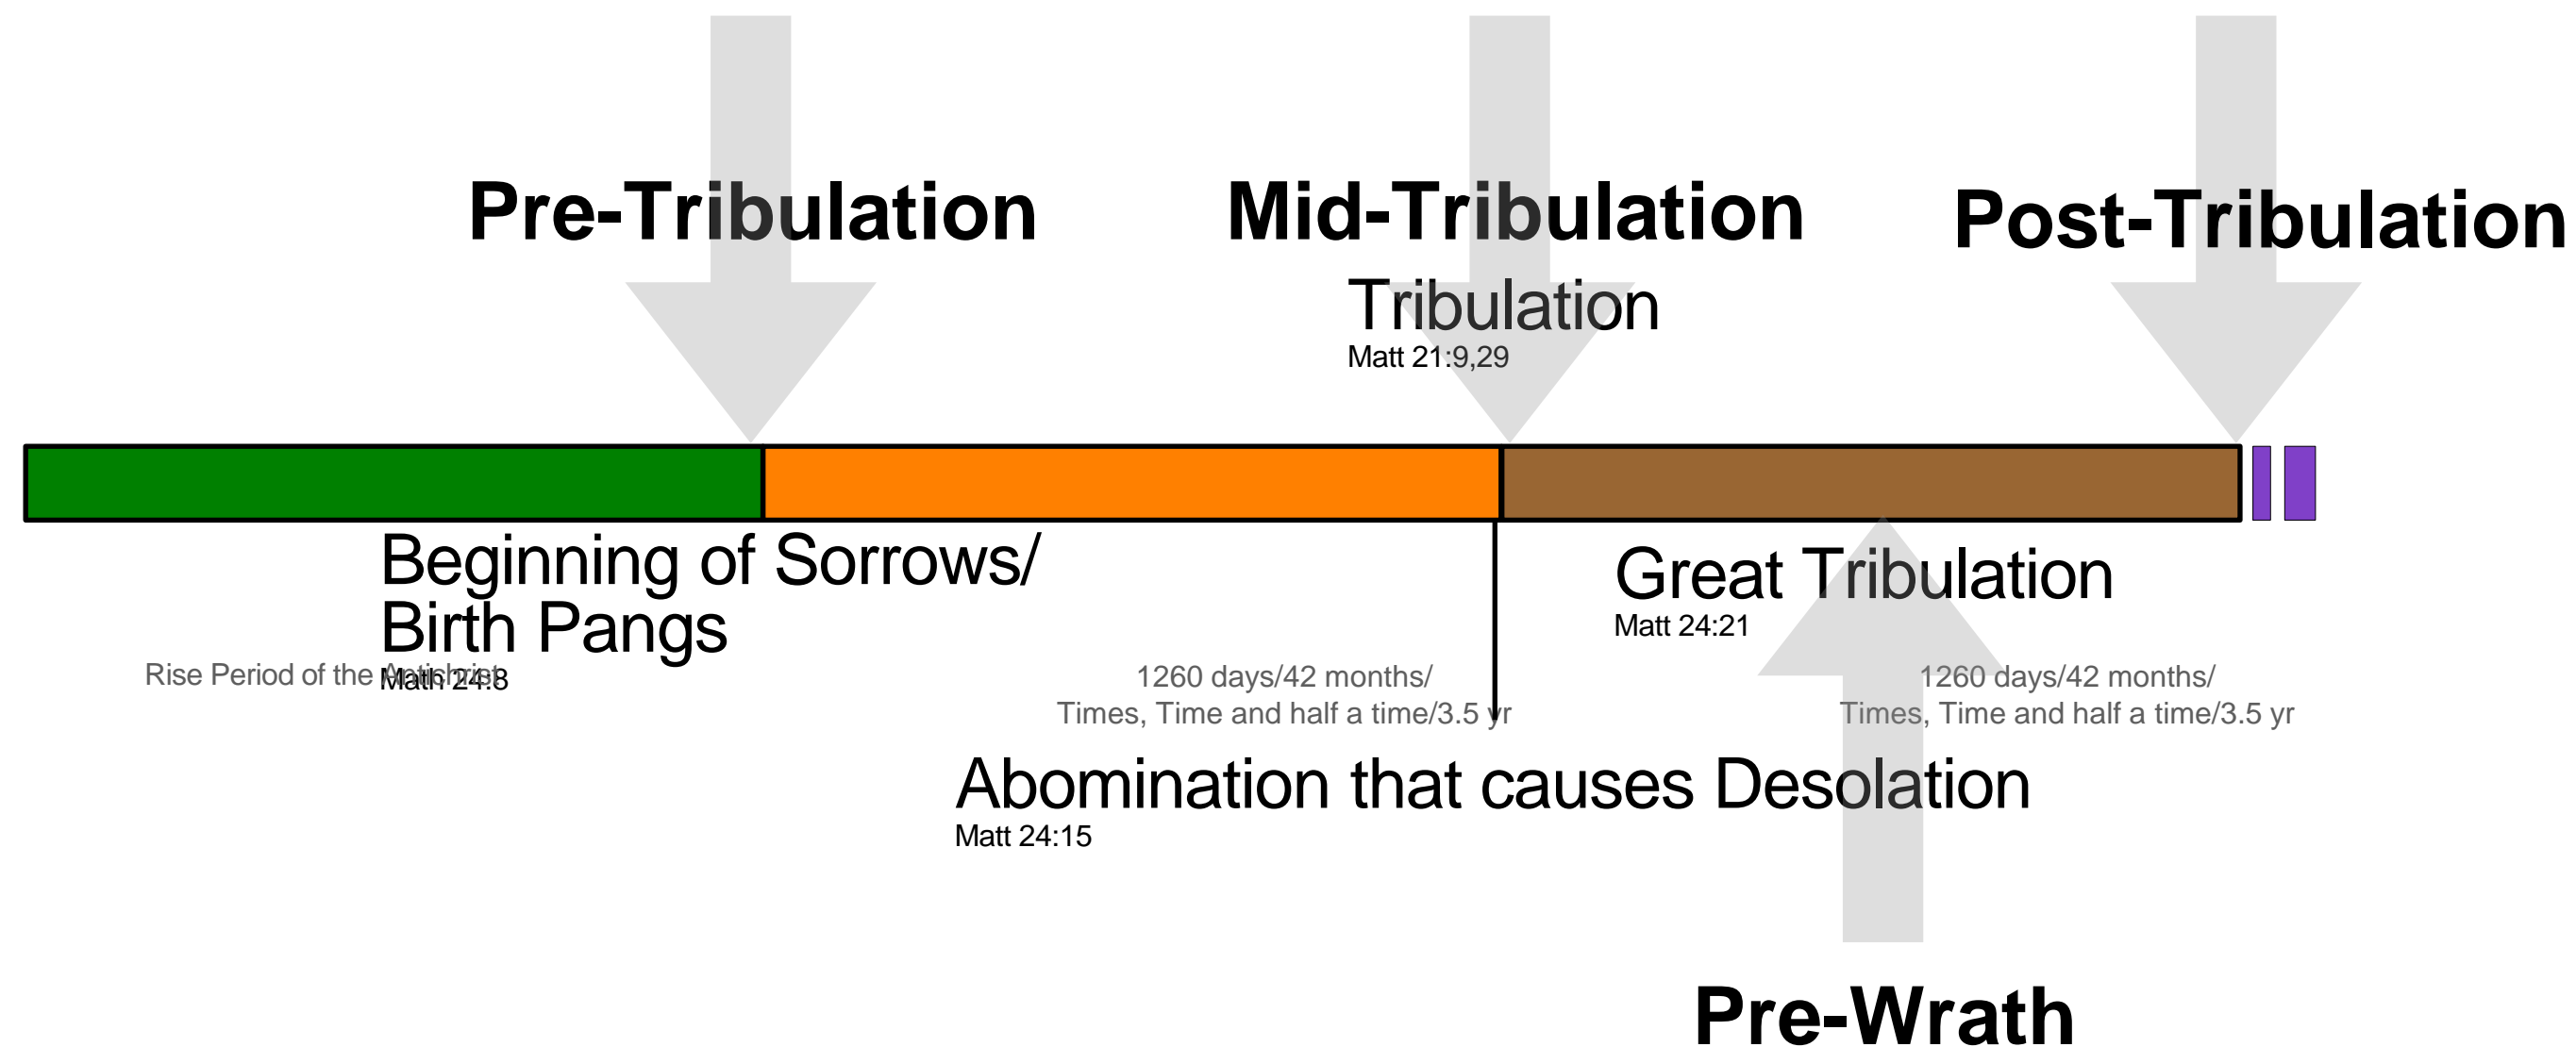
Pre-Tribulation

Mid-Tribulation

Post-Tribulation

Tribulation
Matt 21:9,29

Beginning of Sorrows/ Birth Pangs
Rise Period of the Antichrist
Matt 24:8

Great Tribulation
Matt 24:21

1260 days/42 months/
Times, Time and half a time/3.5 yr

1260 days/42 months/
Times, Time and half a time/3.5 yr

Abomination that causes Desolation
Matt 24:15

Pre-Wrath